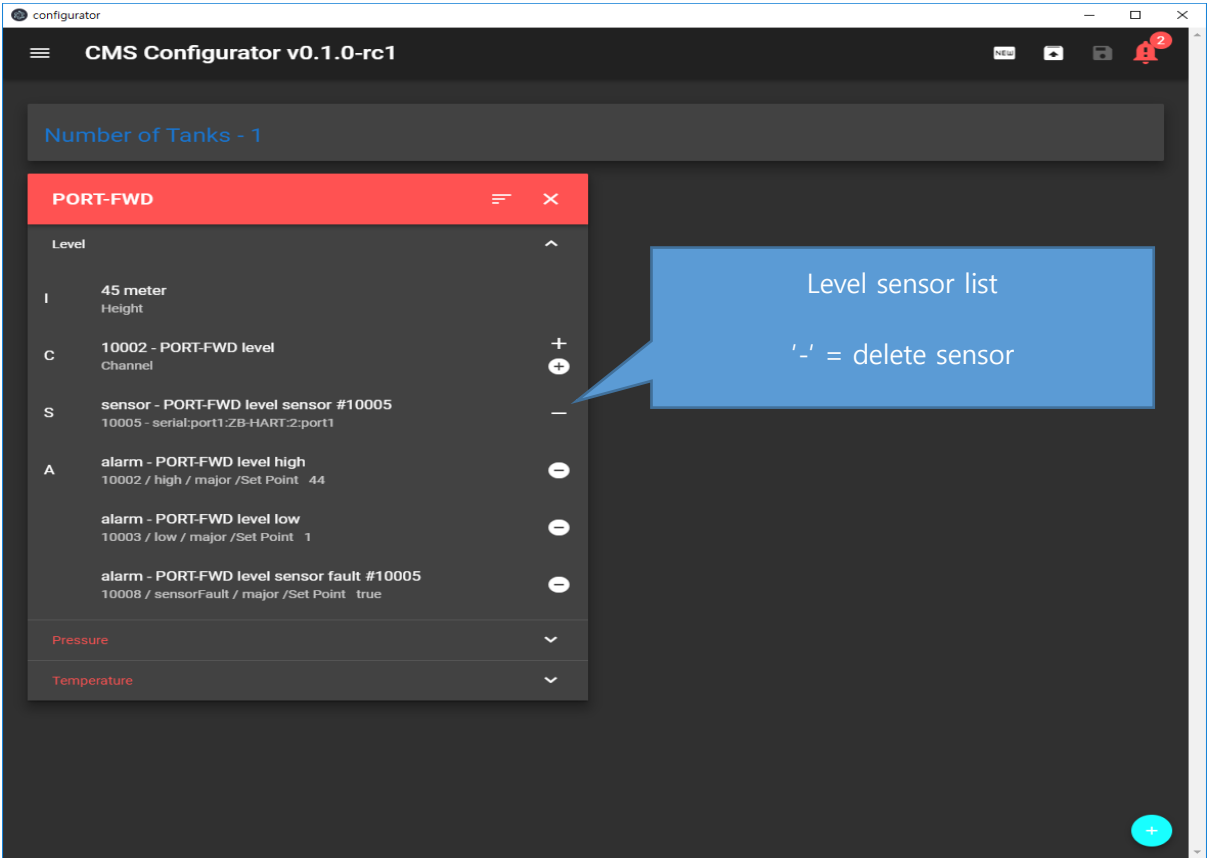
configurator

CMS Configurator v0.1.0-rc1

NEW

2

Number of Tanks - 1

PORT-FWD

Level

I
45 meter
Height

C
10002 - PORT-FWD level
Channel

S
sensor - PORT-FWD level sensor #10005
10005 - serial:port1:ZB-HART:2:port1

A
alarm - PORT-FWD level high
10002 / high / major /Set Point 44

alarm - PORT-FWD level low
10003 / low / major /Set Point 1

alarm - PORT-FWD level sensor fault #10005
10008 / sensorFault / major /Set Point true

Pressure

Temperature

Level sensor list

'-' = delete sensor